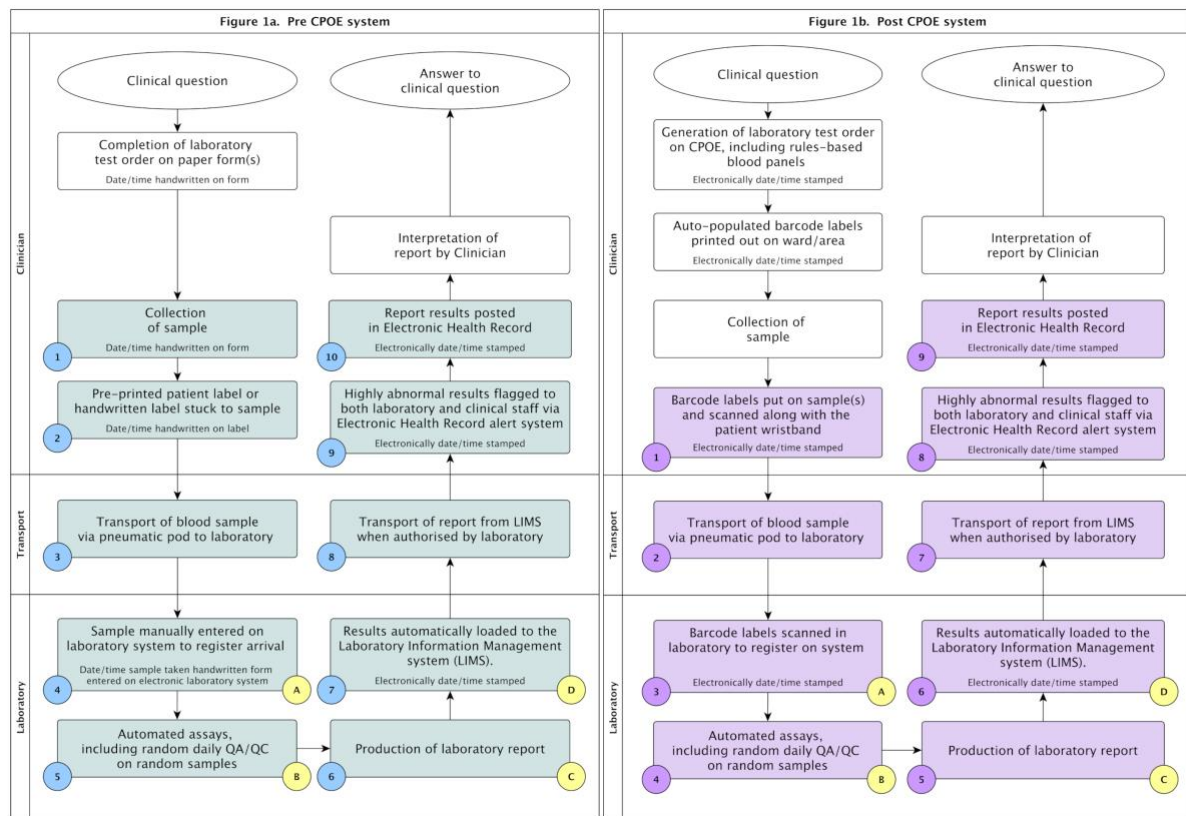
Figure 1a. Pre CPOE system

Clinician

Clinical question

Completion of laboratory test order on paper form(s)
Date/time handwritten on form

Collection of sample
Date/time handwritten on form
1

Pre-printed patient label or handwritten label stuck to sample
Date/time handwritten on label
2

Answer to clinical question

Interpretation of report by Clinician

Report results posted in Electronic Health Record
Electronically date/time stamped
10

Highly abnormal results flagged to both laboratory and clinical staff via Electronic Health Record alert system
Electronically date/time stamped
9

Transport

Transport of blood sample via pneumatic pod to laboratory
3

Transport of report from LIMS when authorised by laboratory
8

Laboratory

Sample manually entered on laboratory system to register arrival
Date/time sample taken handwritten form entered on electronic laboratory system
4
A

Automated assays, including random daily QA/QC on random samples
5
B

Results automatically loaded to the Laboratory Information Management system (LIMS).
Electronically date/time stamped
7
D

Production of laboratory report
6
C

Figure 1b. Post CPOE system

Clinician

Clinical question

Generation of laboratory test order on CPOE, including rules-based blood panels
Electronically date/time stamped

Auto-populated barcode labels printed out on ward/area
Electronically date/time stamped

Collection of sample

Barcode labels put on sample(s) and scanned along with the patient wristband
Electronically date/time stamped
1

Answer to clinical question

Interpretation of report by Clinician

Report results posted in Electronic Health Record
Electronically date/time stamped
9

Highly abnormal results flagged to both laboratory and clinical staff via Electronic Health Record alert system
Electronically date/time stamped
8

Transport

Transport of blood sample via pneumatic pod to laboratory
2

Transport of report from LIMS when authorised by laboratory
7

Laboratory

Barcode labels scanned in laboratory to register on system
Electronically date/time stamped
3
A

Automated assays, including random daily QA/QC on random samples
4
B

Results automatically loaded to the Laboratory Information Management system (LIMS).
Electronically date/time stamped
6
D

Production of laboratory report
5
C